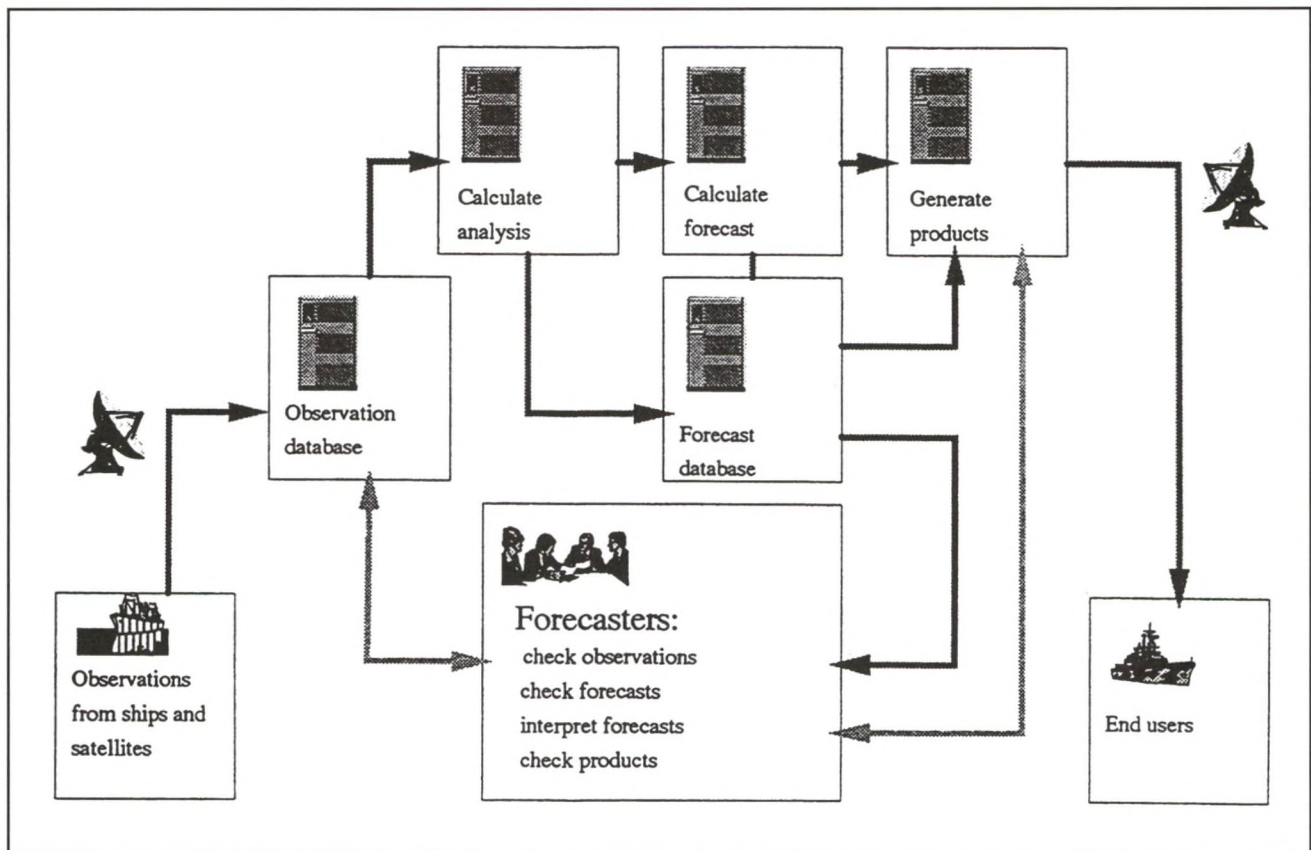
Calculate analysis

Calculate forecast

Generate products

Observation database

Forecast database

Forecasters:
check observations
check forecasts
interpret forecasts
check products

Observations from ships and satellites

End users